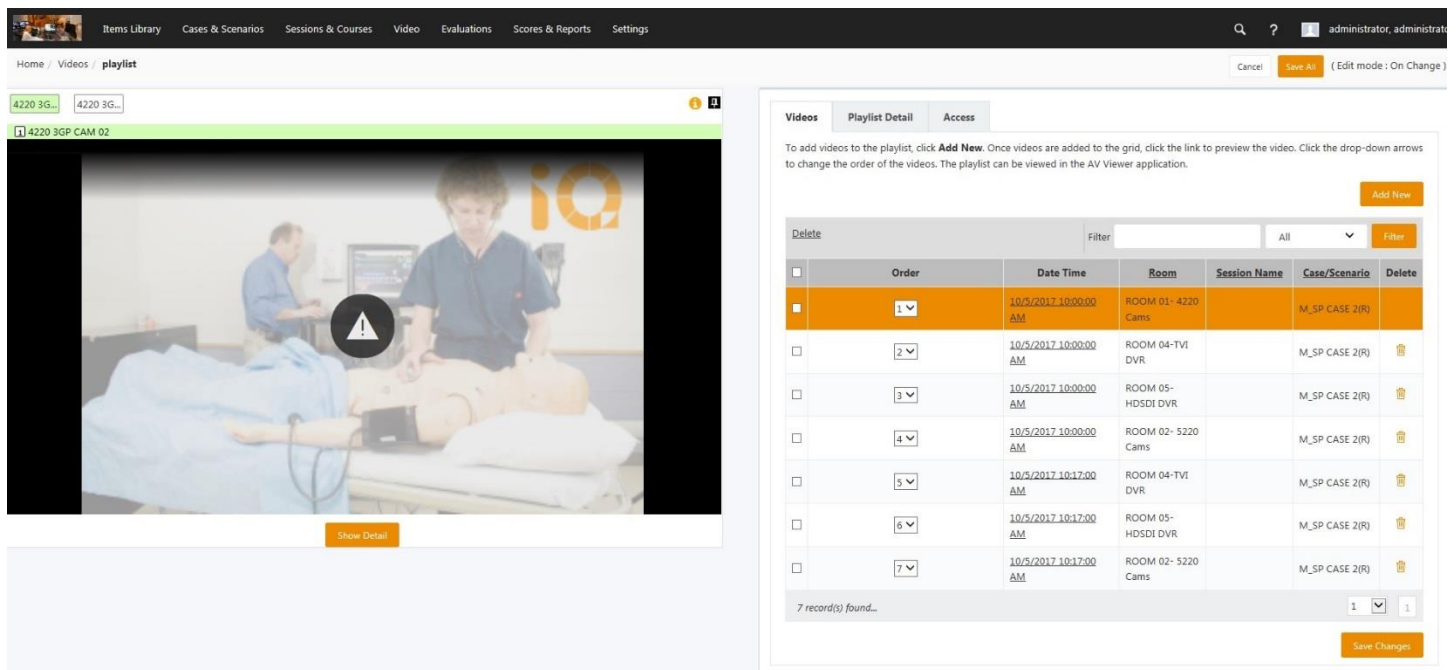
Items Library Cases & Scenarios Sessions & Courses Video Evaluations Scores & Reports Settings

administrator, administrato

Home / Videos / playlist

Cancel Save All (Edit mode : On Change)

4220 3G... 4220 3G...

1 4220 3GP CAM 02

Show Detail

Videos Playlist Detail Access

To add videos to the playlist, click **Add New**. Once videos are added to the grid, click the link to preview the video. Click the drop-down arrows to change the order of the videos. The playlist can be viewed in the AV Viewer application.

Add New

Delete Filter All Filter

| | Order | Date Time | Room | Session Name | Case/Scenario | Delete |
|---|---|---|---|---|---|---|
| | 1 | 10/5/2017 10:00:00 AM | ROOM 01- 4220 Cams | | M_SP CASE 2(R) | |
| | 2 | 10/5/2017 10:00:00 AM | ROOM 04-TVI DVR | | M_SP CASE 2(R) | |
| | 3 | 10/5/2017 10:00:00 AM | ROOM 05- HDSDI DVR | | M_SP CASE 2(R) | |
| | 4 | 10/5/2017 10:00:00 AM | ROOM 02- 5220 Cams | | M_SP CASE 2(R) | |
| | 5 | 10/5/2017 10:17:00 AM | ROOM 04-TVI DVR | | M_SP CASE 2(R) | |
| | 6 | 10/5/2017 10:17:00 AM | ROOM 05- HDSDI DVR | | M_SP CASE 2(R) | |
| | 7 | 10/5/2017 10:17:00 AM | ROOM 02- 5220 Cams | | M_SP CASE 2(R) | |

7 record(s) found... 1 1

Save Changes